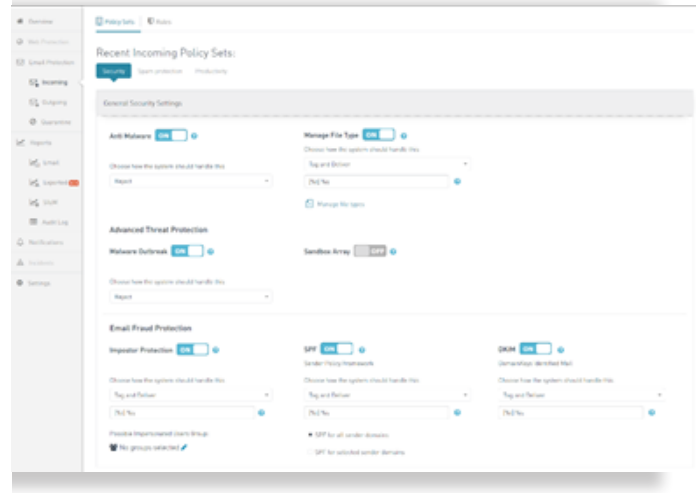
Overview
Web Protection
Email Protection
Incoming
Outgoing
Quarantine
Reports
Email
Suspected
SIEM
Audit Log
Notifications
Incidents
Settings

Policy Sets | Rules

Recent Incoming Policy Sets:

Security | Spam protection | Productivity

General Security Settings

Anti Malware ON

Choose how the system should handle this

Reject

Manage File Type ON

Choose how the system should handle this

Tag and Deliver

[%s] %s

Manage file types

Advanced Threat Protection

Malware Outbreak ON

Choose how the system should handle this

Reject

Sandbox Array OFF

Email Fraud Protection

Impostor Protection ON

Choose how the system should handle this

Tag and Deliver

[%s] %s

Possible Impersonated Users Group

No groups selected

SPF ON

Sender Policy Framework

Choose how the system should handle this

Tag and Deliver

[%s] %s

SPF for all sender domains

SPF for selected sender domains

DKIM ON

DomainKeys Identified Mail

Choose how the system should handle this

Tag and Deliver

[%s] %s